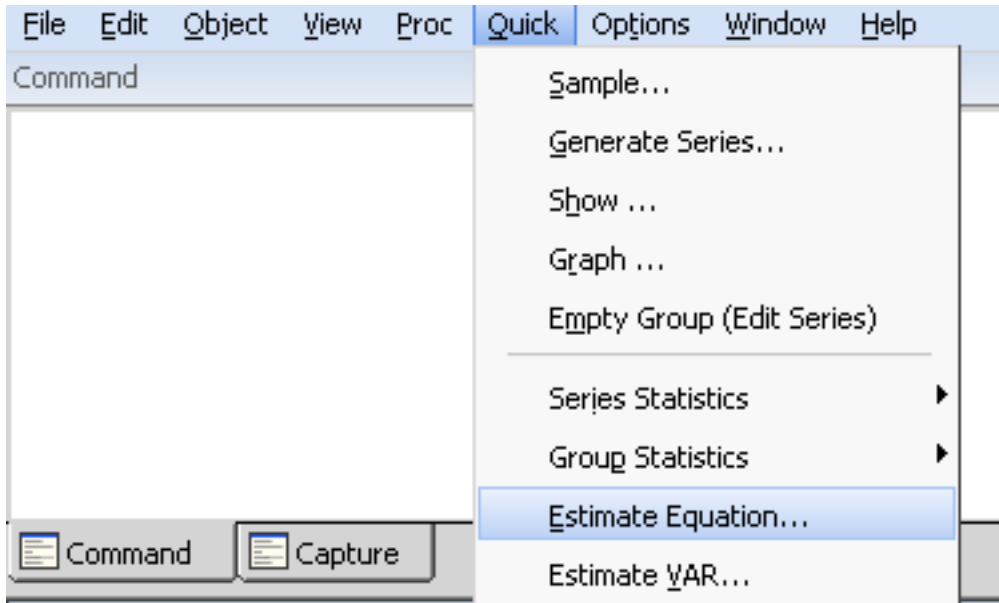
File Edit Object View Proc Quick Options Window Help

Command

Sample...

Generate Series...

Show ...

Graph ...

Empty Group (Edit Series)

Series Statistics

Group Statistics

Estimate Equation...

Estimate VAR...

Command

Capture